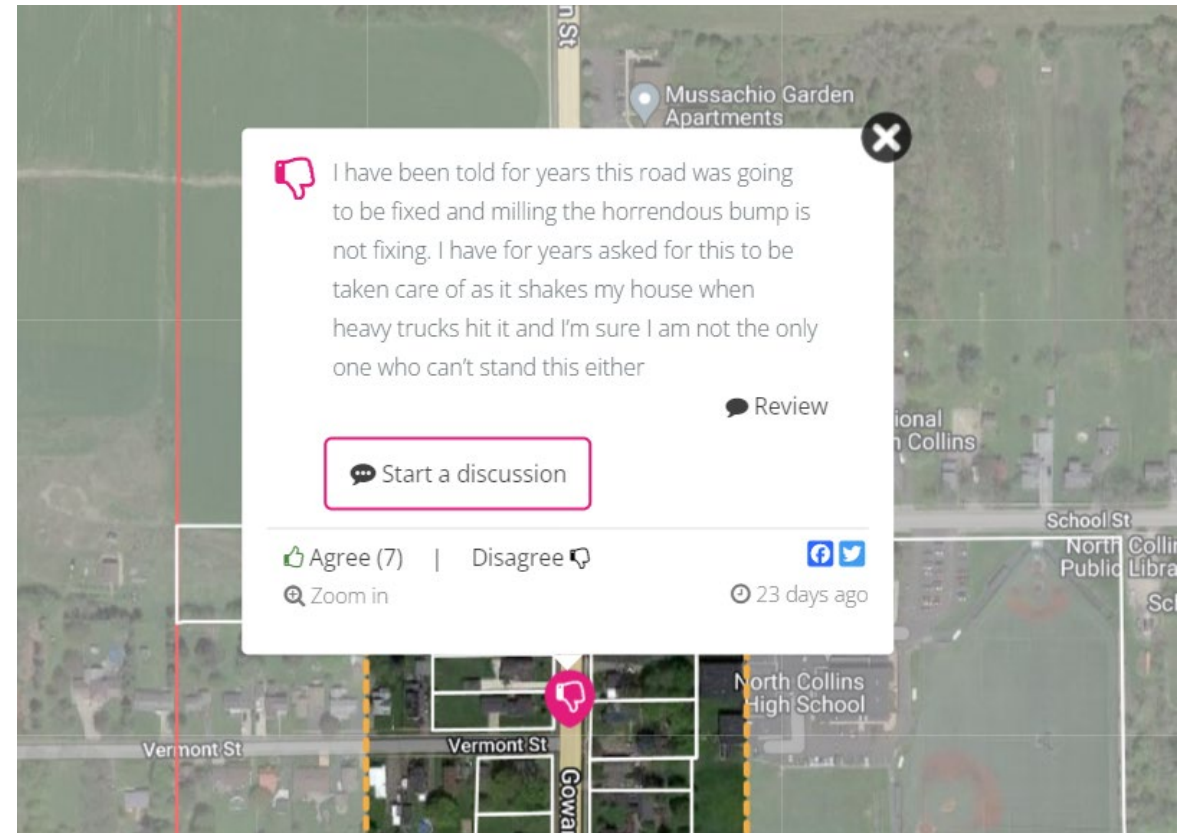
n St

Mussachio Garden Apartments

I have been told for years this road was going to be fixed and milling the horrendous bump is not fixing. I have for years asked for this to be taken care of as it shakes my house when heavy trucks hit it and I'm sure I am not the only one who can't stand this either

Review

Start a discussion

Agree (7) | Disagree

Zoom in

23 days ago

ional
n Collins

School St

North Collin
Public Libra

Sc

North Collins
High School

Vermont St

Vermont St

Gowa